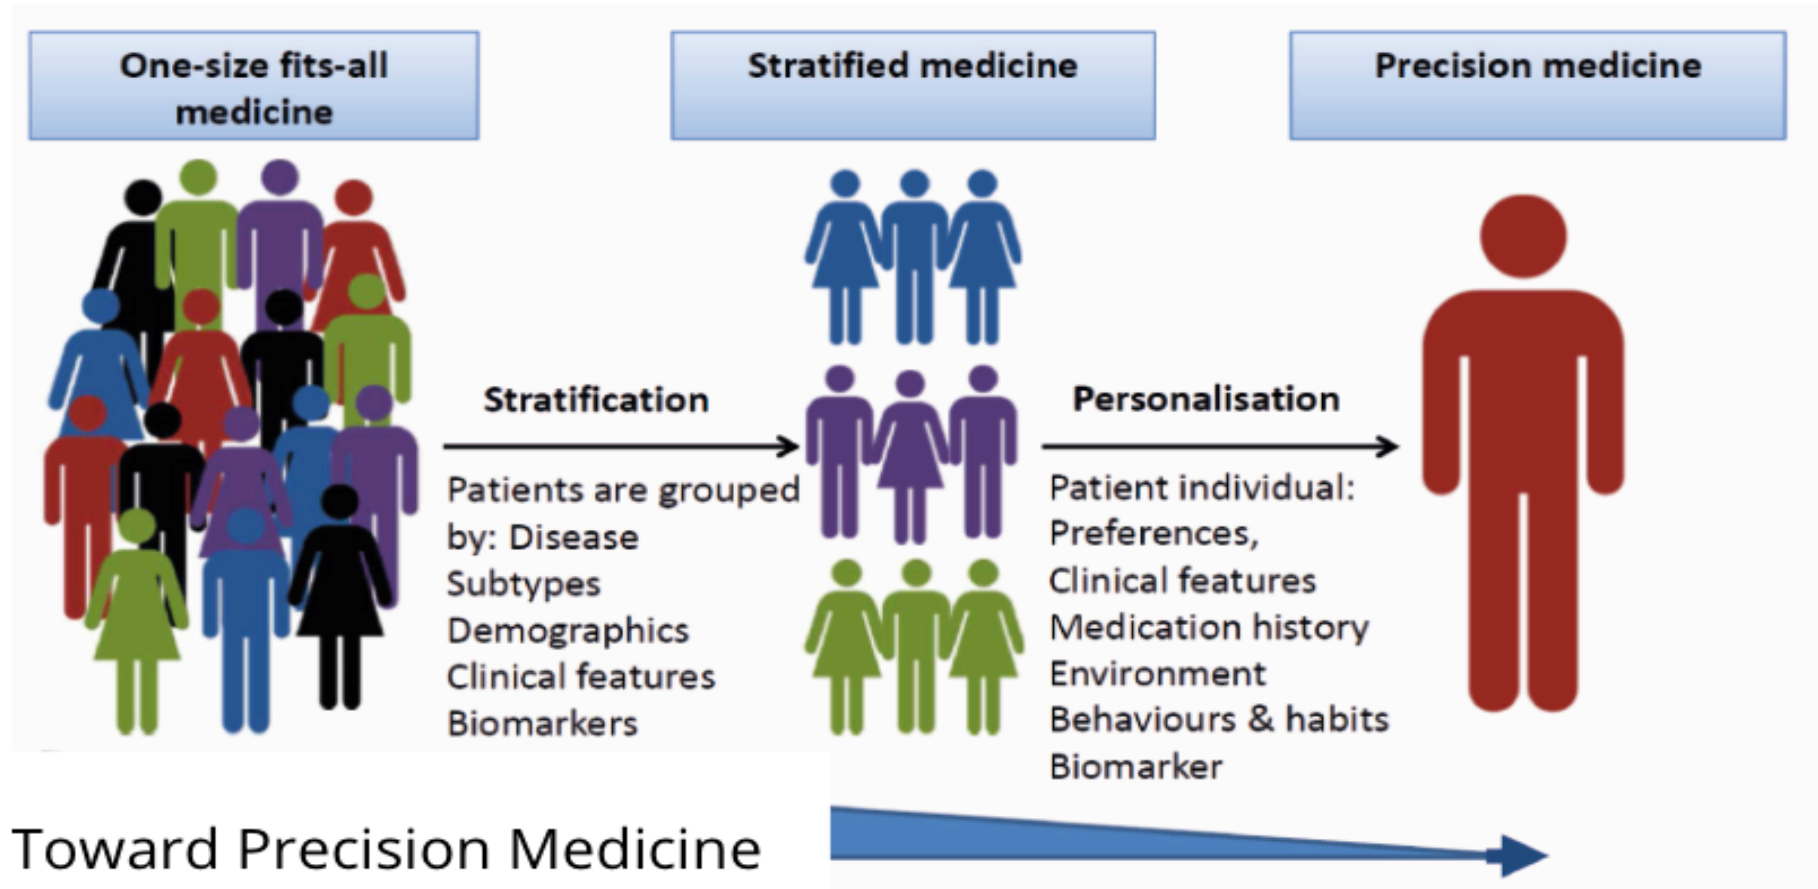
One-size fits-all medicine

Stratified medicine

Precision medicine

Stratification

Patients are grouped by: Disease Subtypes
Demographics
Clinical features
Biomarkers

Personalisation

Patient individual:
Preferences,
Clinical features
Medication history
Environment
Behaviours & habits
Biomarker

Toward Precision Medicine